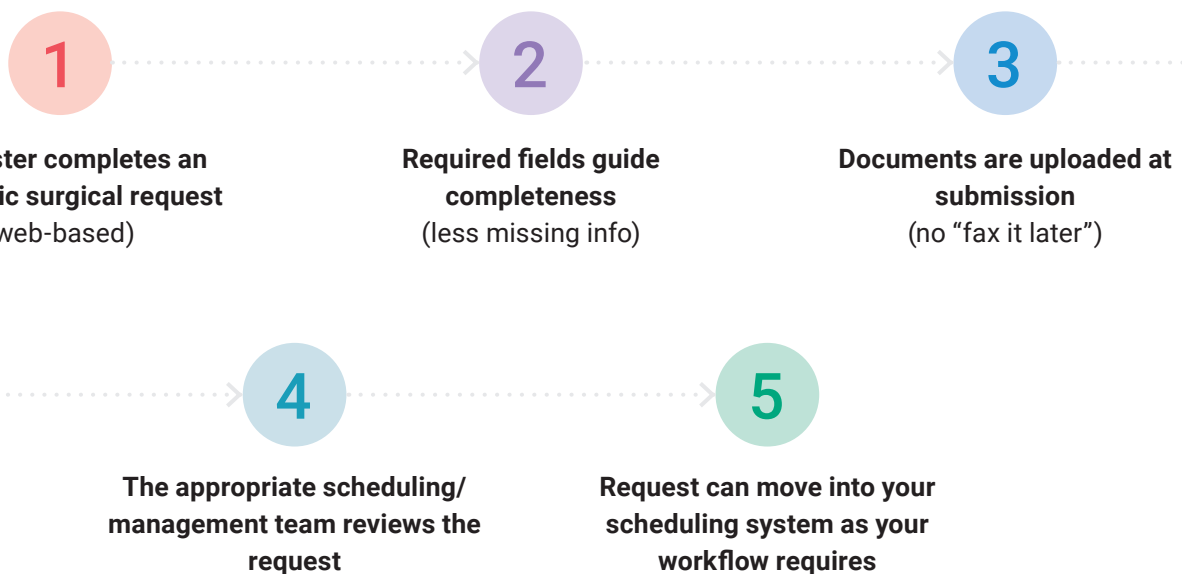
1

ster completes an ic surgical request web-based)

2

Required fields guide completeness
(less missing info)

3

Documents are uploaded at submission
(no “fax it later”)

4

The appropriate scheduling/ management team reviews the request

5

Request can move into your scheduling system as your workflow requires